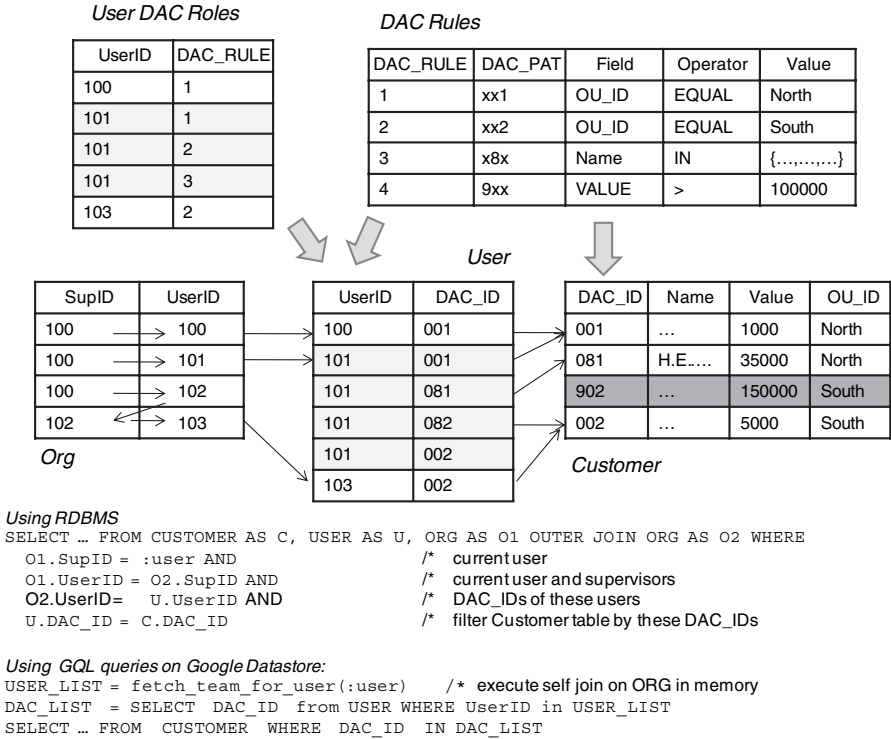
User DAC Roles

| UserID | DAC_RULE |
|---|---|
| 100 | 1 |
| 101 | 1 |
| 101 | 2 |
| 101 | 3 |
| 103 | 2 |

DAC Rules

| DAC_RULE | DAC_PAT | Field | Operator | Value |
|---|---|---|---|---|
| 1 | xx1 | OU_ID | EQUAL | North |
| 2 | xx2 | OU_ID | EQUAL | South |
| 3 | x8x | Name | IN | {…,…,…} |
| 4 | 9xx | VALUE | > | 100000 |

| SupID | UserID |
|---|---|
| 100 | 100 |
| 100 | 101 |
| 100 | 102 |
| 102 | 103 |

Org

User

| UserID | DAC_ID |
|---|---|
| 100 | 001 |
| 101 | 001 |
| 101 | 081 |
| 101 | 082 |
| 101 | 002 |
| 103 | 002 |

| DAC_ID | Name | Value | OU_ID |
|---|---|---|---|
| 001 | … | 1000 | North |
| 081 | H.E…. | 35000 | North |
| 902 | … | 150000 | South |
| 002 | … | 5000 | South |

Customer

Using RDBMS
SELECT … FROM CUSTOMER AS C, USER AS U, ORG AS O1 OUTER JOIN ORG AS O2 WHERE
O1.SupID = :user AND /* current user
O1.UserID = O2.SupID AND /* current user and supervisors
O2.UserID= U.UserID AND /* DAC_IDs of these users
U.DAC_ID = C.DAC_ID /* filter Customer table by these DAC_IDs

Using GQL queries on Google Datastore:
USER_LIST = fetch_team_for_user(:user) /* execute self join on ORG in memory
DAC_LIST = SELECT DAC_ID from USER WHERE UserID in USER_LIST
SELECT … FROM CUSTOMER WHERE DAC_ID IN DAC_LIST